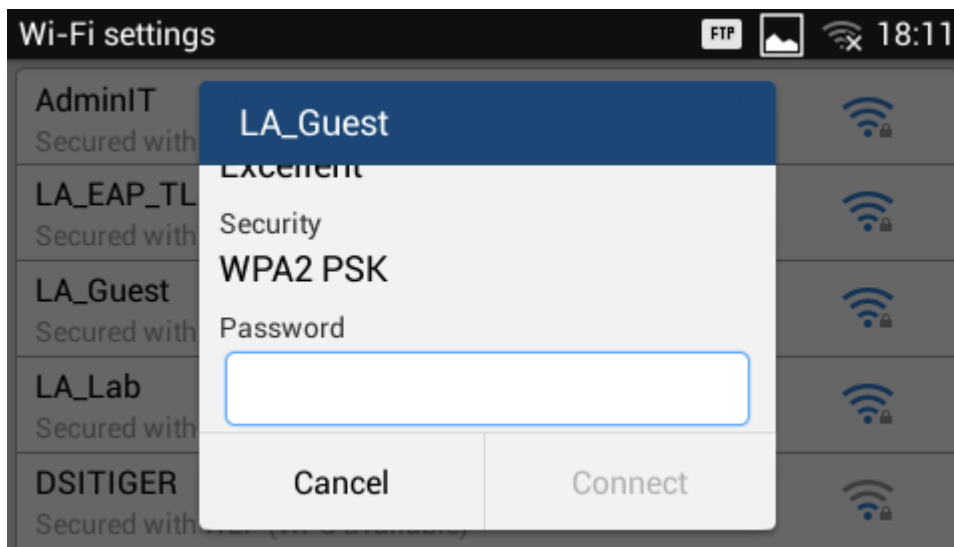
Wi-Fi settings
FTP
18:11

AdminIT
Secured with

LA_EAP_TL
Secured with

LA_Guest
Secured with

LA_Lab
Secured with

DSITIGER
Secured with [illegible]

LA_Guest

Excellent

Security
WPA2 PSK

Password

Cancel
Connect